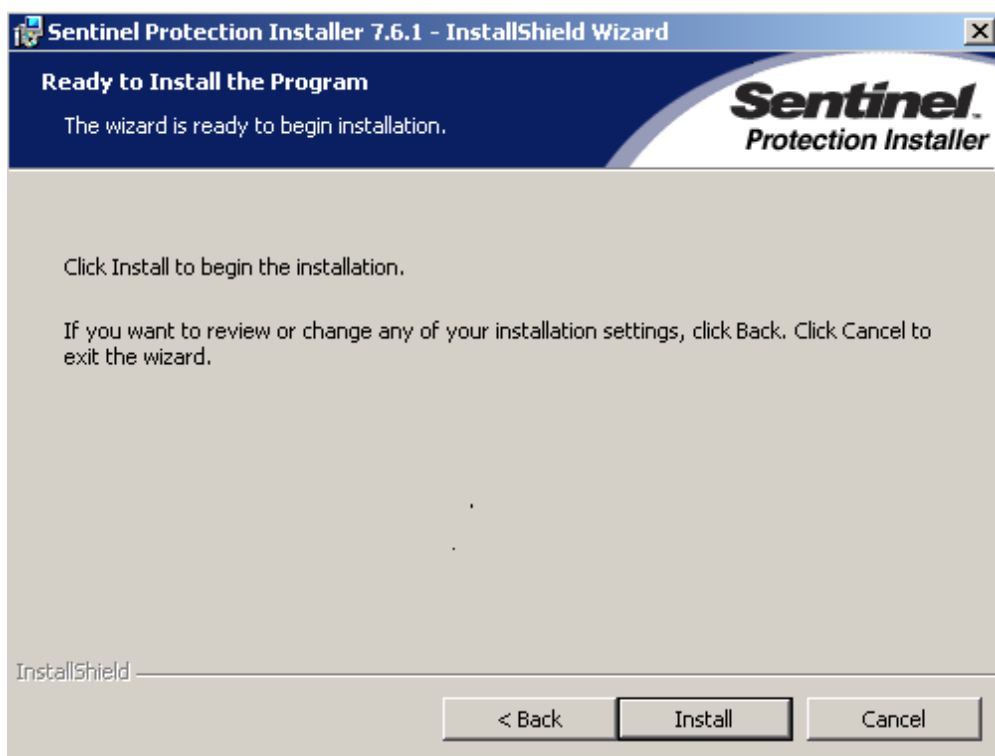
Sentinel Protection Installer 7.6.1 - InstallShield Wizard

Ready to Install the Program

The wizard is ready to begin installation.

Sentinel.
Protection Installer

Click Install to begin the installation.

If you want to review or change any of your installation settings, click Back. Click Cancel to exit the wizard.

InstallShield

< Back
Install
Cancel